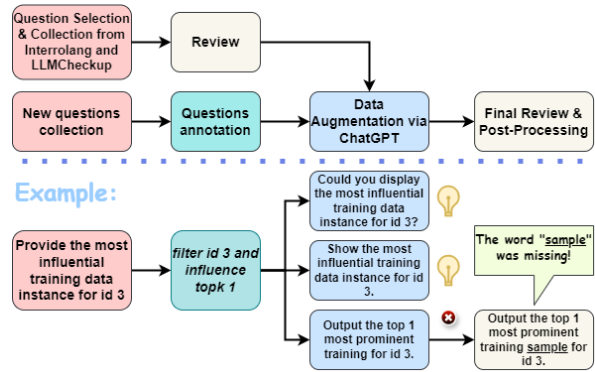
Question Selection & Collection from Interrolang and LLMCheckup

Review

New questions collection

Questions annotation

Data Augmentation via ChatGPT

Final Review & Post-Processing

Example:

Provide the most influential training data instance for id 3

filter id 3 and influence topk 1

Could you display the most influential training data instance for id 3?

Show the most influential training data instance for id 3.

Output the top 1 most prominent training for id 3.

The word "sample" was missing!

Output the top 1 most prominent training sample for id 3.